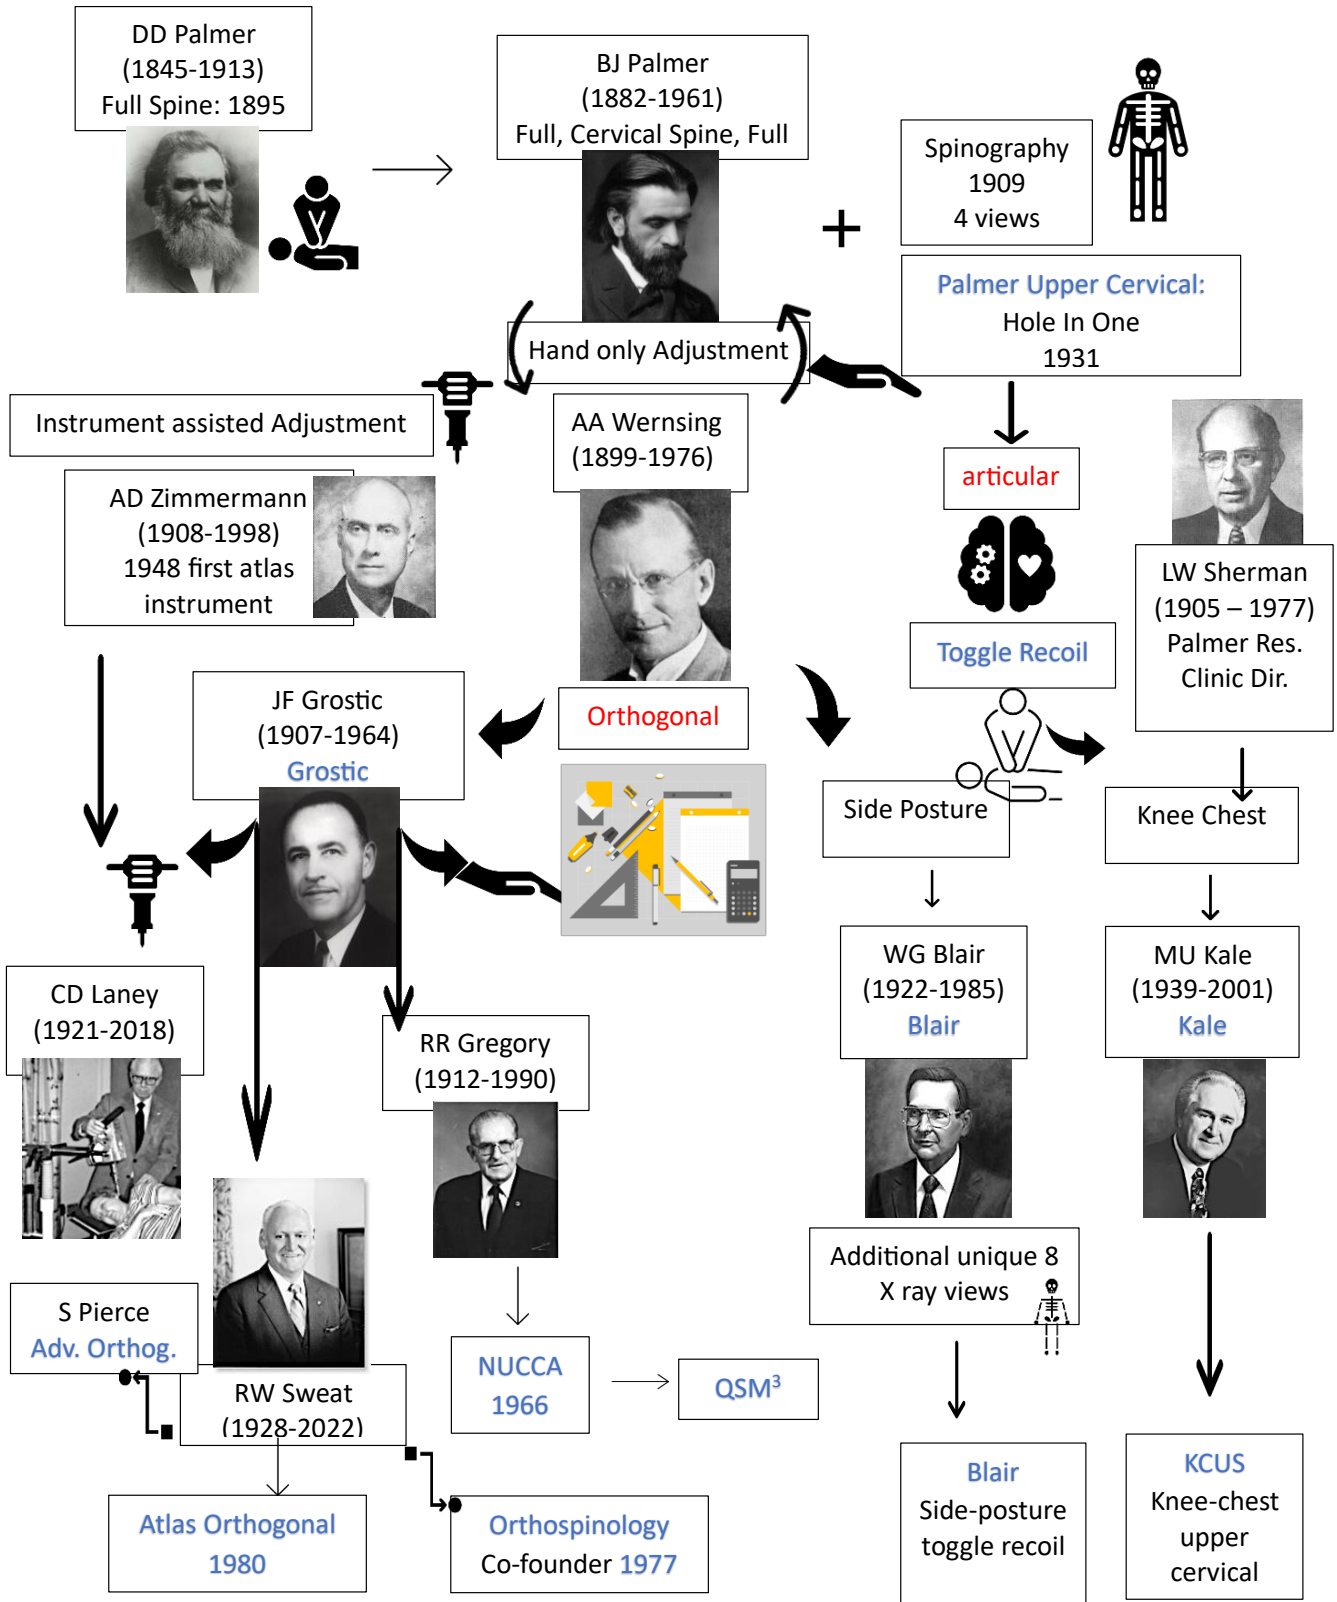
DD Palmer
(1845-1913)
Full Spine: 1895

BJ Palmer
(1882-1961)
Full, Cervical Spine, Full

Spinography
1909
4 views

Palmer Upper Cervical:
Hole In One
1931

Hand only Adjustment

Instrument assisted Adjustment

AA Wernsing
(1899-1976)

articular

AD Zimmermann
(1908-1998)
1948 first atlas instrument

LW Sherman
(1905 – 1977)
Palmer Res.
Clinic Dir.

Toggle Recoil

JF Grostic
(1907-1964)
Grostic

Orthogonal

Side Posture

Knee Chest

WG Blair
(1922-1985)
Blair

MU Kale
(1939-2001)
Kale

CD Laney
(1921-2018)

RR Gregory
(1912-1990)

Additional unique 8
X ray views

S Pierce
Adv. Orthog.

NUCCA
1966

QSM$^3$

RW Sweat
(1928-2022)

Blair
Side-posture
toggle recoil

KCUS
Knee-chest
upper
cervical

Atlas Orthogonal
1980

Orthospinology
Co-founder 1977